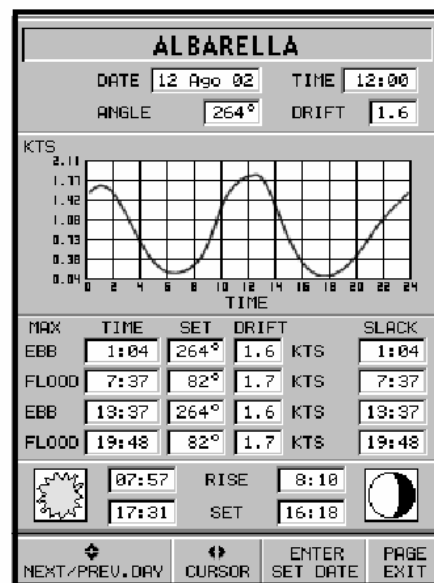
ALBARELLA

DATE 12 Ago 02 TIME 12:00

ANGLE 264° DRIFT 1.6

KTS
2.11
1.77
1.42
1.08
0.73
0.38
0.04

0 2 4 6 8 10 12 14 16 18 20 22 24
TIME

| MAX | TIME | SET | DRIFT | | SLACK |
|---|---|---|---|---|---|
| EBB | 1:04 | 264° | 1.6 | KTS | 1:04 |
| FLOOD | 7:37 | 82° | 1.7 | KTS | 7:37 |
| EBB | 13:37 | 264° | 1.6 | KTS | 13:37 |
| FLOOD | 19:48 | 82° | 1.7 | KTS | 19:48 |

07:57 RISE 8:10
17:31 SET 16:18

NEXT/PREV.DAY | CURSOR | ENTER SET DATE | PAGE EXIT